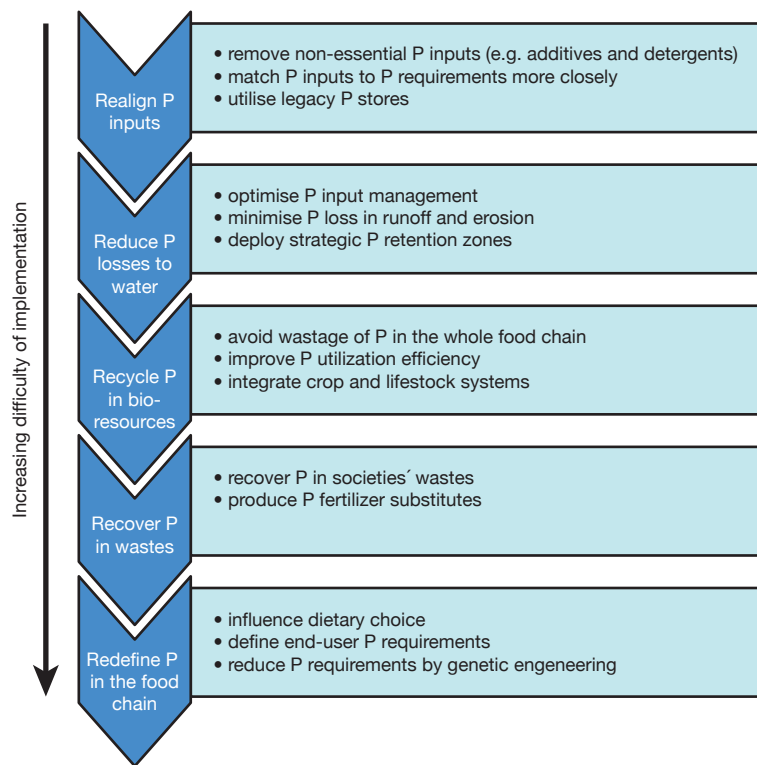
Increasing difficulty of implementation

Realign P inputs

• remove non-essential P inputs (e.g. additives and detergents)
• match P inputs to P requirements more closely
• utilise legacy P stores

Reduce P losses to water

• optimise P input management
• minimise P loss in runoff and erosion
• deploy strategic P retention zones

Recycle P in bio-resources

• avoid wastage of P in the whole food chain
• improve P utilization efficiency
• integrate crop and lifestock systems

Recover P in wastes

• recover P in societies´ wastes
• produce P fertilizer substitutes

Redefine P in the food chain

• influence dietary choice
• define end-user P requirements
• reduce P requirements by genetic engeneering